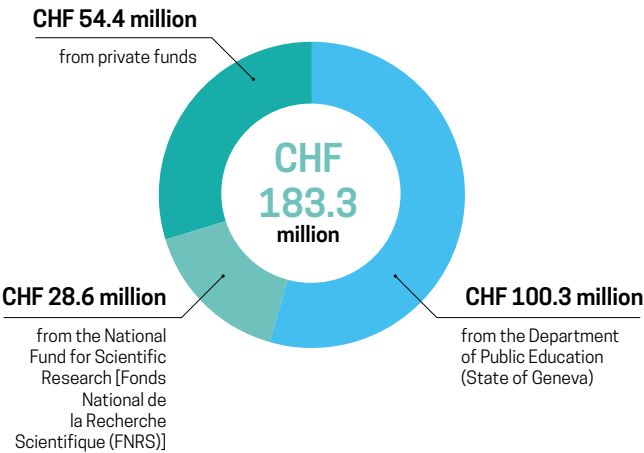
CHF 54.4 million

from private funds

CHF 183.3 million

CHF 28.6 million

from the National Fund for Scientific Research [Fonds National de la Recherche Scientifique (FNRS)]

CHF 100.3 million

from the Department of Public Education (State of Geneva)